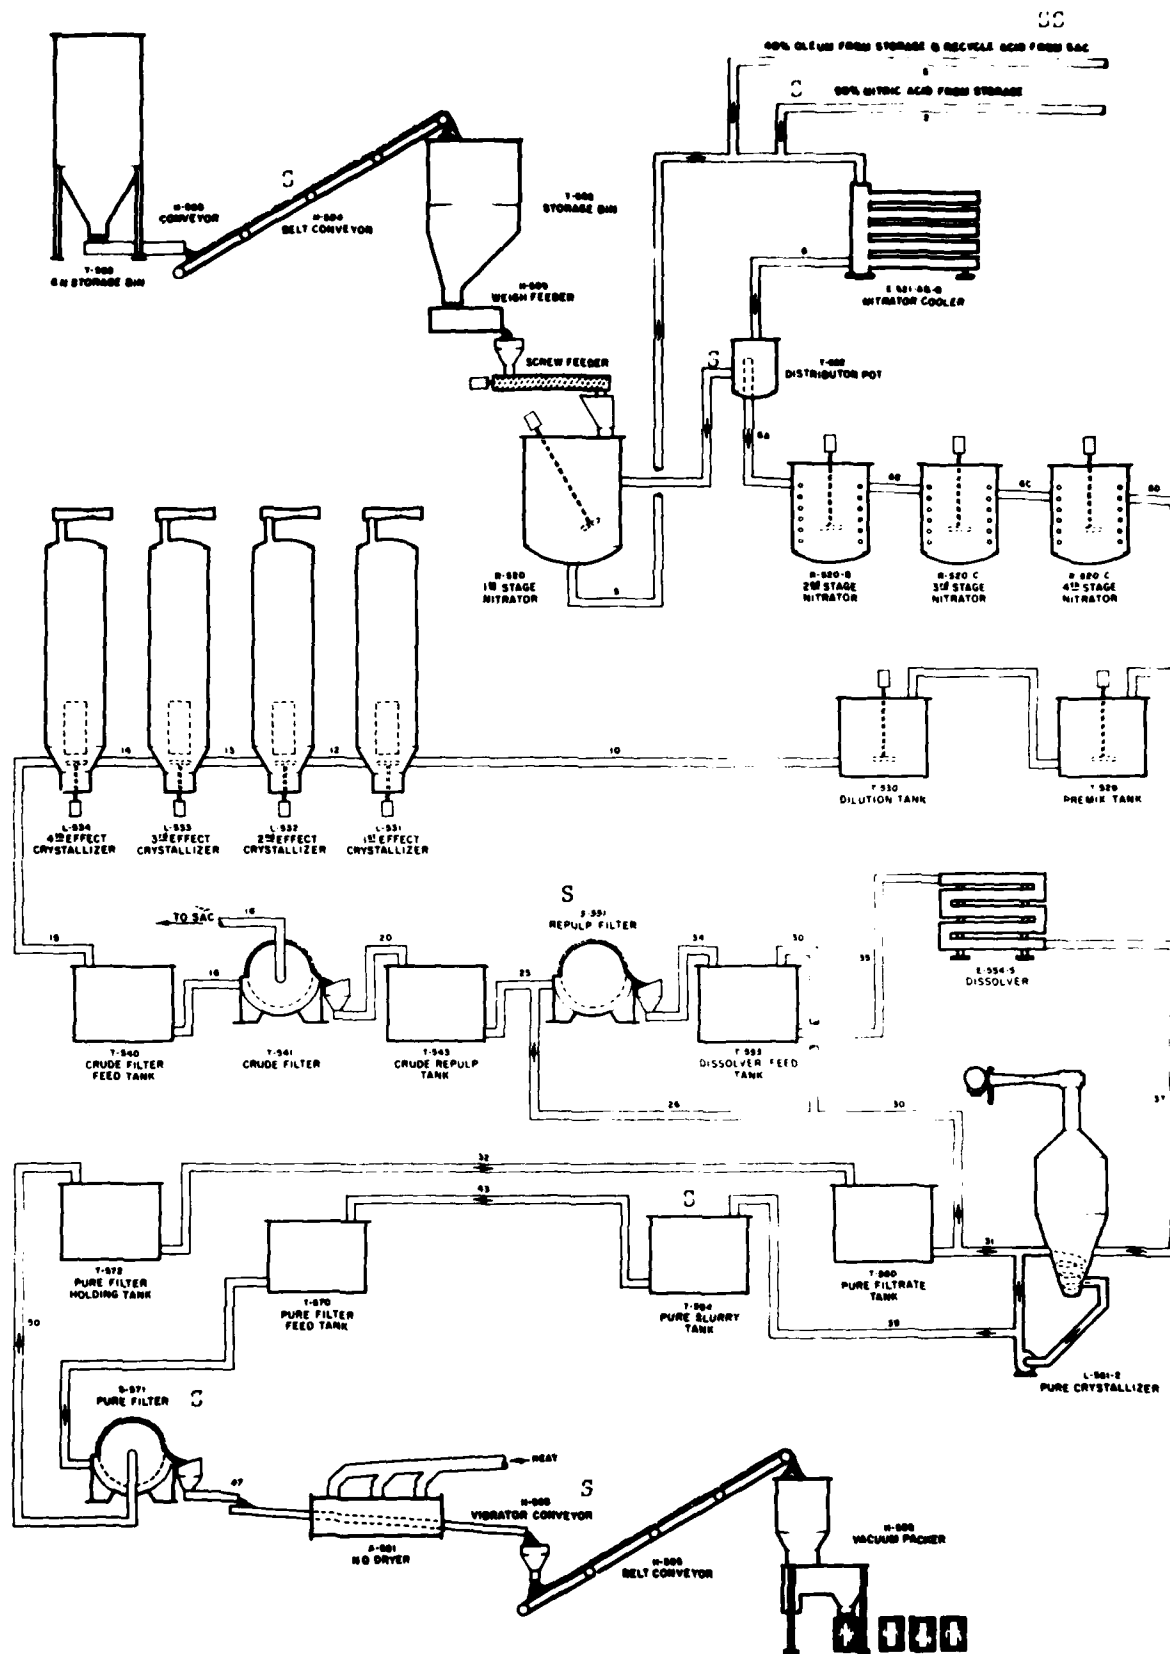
40% OLEUM FROM STORAGE & RECYCLE ACID FROM SAC

60% NITRIC ACID FROM STORAGE

T-500
GN STORAGE BIN

H-500
CONVEYOR

H-504
BELT CONVEYOR

T-505
STORAGE BIN

H-505
WEIGH FEEDER

SCREW FEEDER

E-521-A-B
NITRATOR COOLER

T-522
DISTRIBUTOR POT

R-520
1ST STAGE NITRATOR

R-520-B
2ND STAGE NITRATOR

R-520 C
3RD STAGE NITRATOR

R-520 C
4TH STAGE NITRATOR

L-534
4TH EFFECT CRYSTALLIZER

L-533
3RD EFFECT CRYSTALLIZER

L-532
2ND EFFECT CRYSTALLIZER

L-531
1ST EFFECT CRYSTALLIZER

T-530
DILUTION TANK

T-529
PREMIX TANK

TO SAC

S-551
REPULP FILTER

E-554-5
DISSOLVER

T-540
CRUDE FILTER FEED TANK

T-541
CRUDE FILTER

T-543
CRUDE REPULP TANK

T-553
DISSOLVER FEED TANK

T-572
PURE FILTER HOLDING TANK

T-570
PURE FILTER FEED TANK

T-564
PURE SLURRY TANK

T-560
PURE FILTRATE TANK

L-561-2
PURE CRYSTALLIZER

S-571
PURE FILTER

HEAT

S-581
N G DRYER

H-585
VIBRATOR CONVEYOR

H-586
BELT CONVEYOR

H-589
VACUUM PACKER